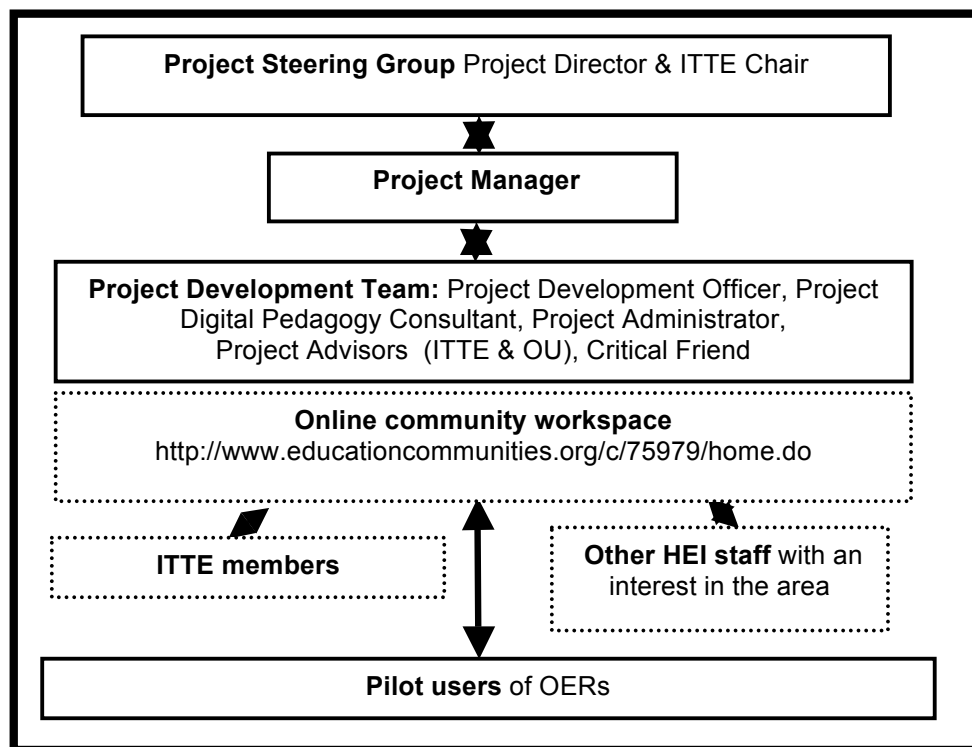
**Project Steering Group** Project Director & ITTE Chair

**Project Manager**

**Project Development Team:** Project Development Officer, Project Digital Pedagogy Consultant, Project Administrator, Project Advisors (ITTE & OU), Critical Friend

**Online community workspace**
http://www.educationcommunities.org/c/75979/home.do

**ITTE members**

**Other HEI staff** with an interest in the area

**Pilot users** of OERs